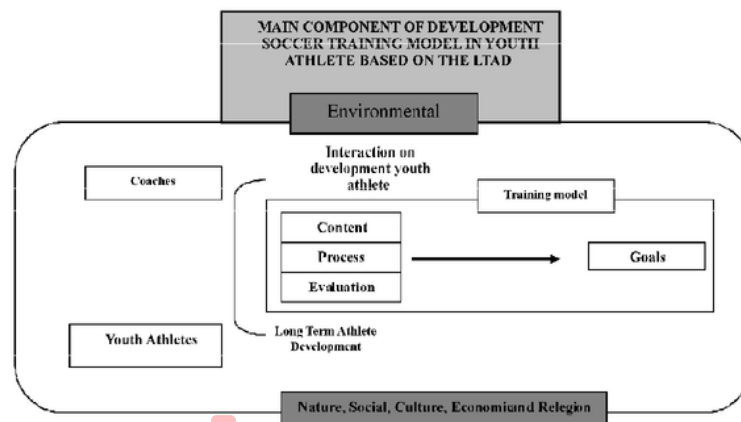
MAIN COMPONENT OF DEVELOPMENT SOCCER TRAINING MODEL IN YOUTH ATHLETE BASED ON THE LTAD

Environmental

Interaction on development youth athlete

Coaches

Training model

Content

Process

Evaluation

Goals

Youth Athletes

Long Term Athlete Development

Nature, Social, Culture, Economicand Relegion